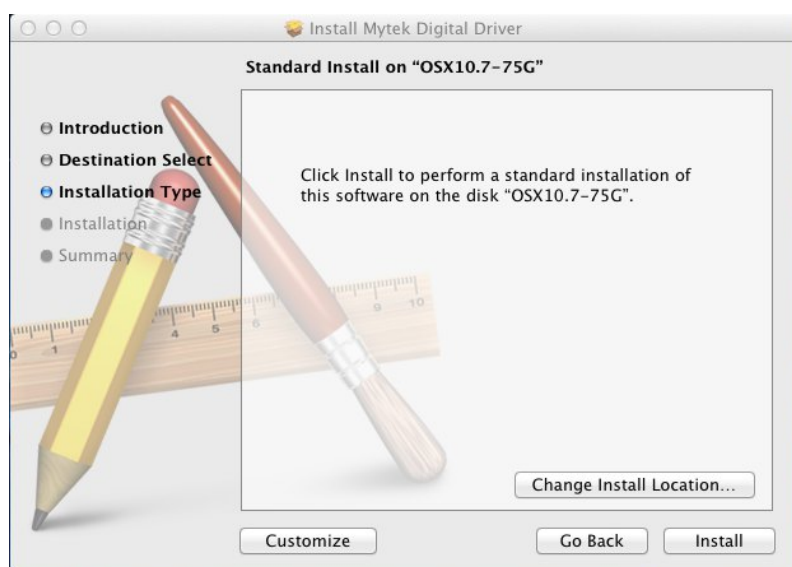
Install Mytek Digital Driver

Standard Install on "OSX10.7-75G"

Introduction
Destination Select
Installation Type
Installation
Summary

Click Install to perform a standard installation of this software on the disk "OSX10.7-75G".

Change Install Location...

Customize

Go Back

Install